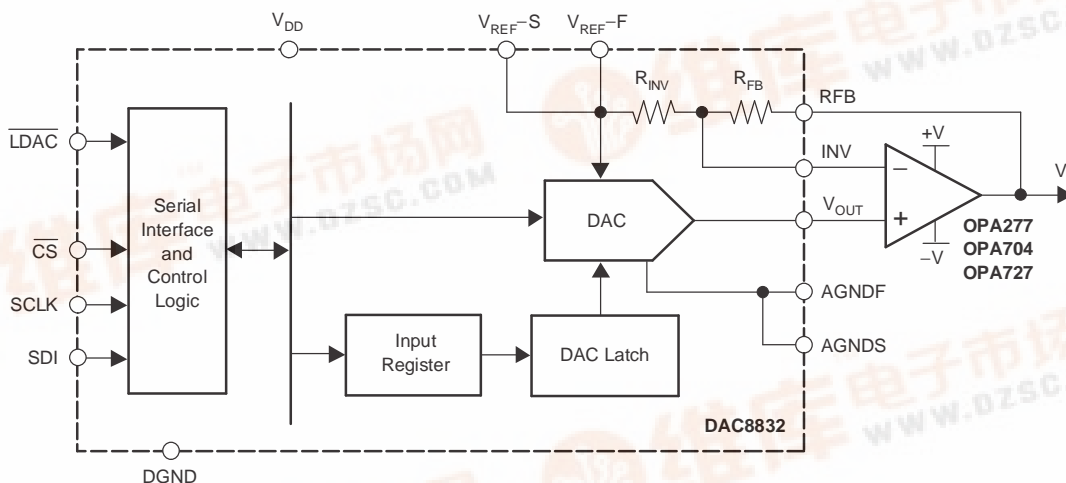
$V_{DD}$

$V_{REF}$–S

$V_{REF}$–F

$R_{INV}$

$R_{FB}$

RFB

INV

+V

$\overline{LDAC}$

Serial Interface and Control Logic

$\overline{CS}$

SCLK

SDI

DAC

$V_{OUT}$

–

+

–V

V

OPA277
OPA704
OPA727

AGNDF

AGNDS

Input Register

DAC Latch

DAC8832

DGND

www.dzsc.com

维库电子市场网